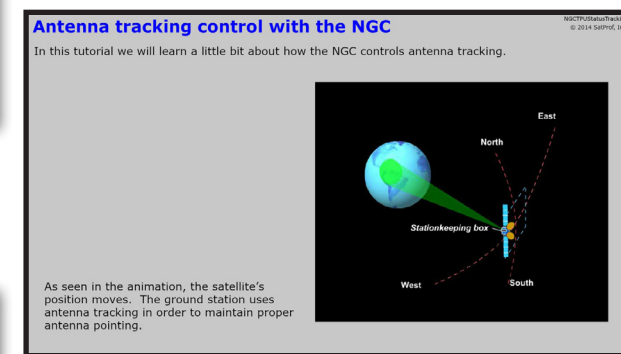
Antenna tracking control with the NGC

NGCTPUStatusTrack
© 2014 SatProf, I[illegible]

In this tutorial we will learn a little bit about how the NGC controls antenna tracking.

East
North
Stationkeeping box
West
South

As seen in the animation, the satellite's position moves. The ground station uses antenna tracking in order to maintain proper antenna pointing.